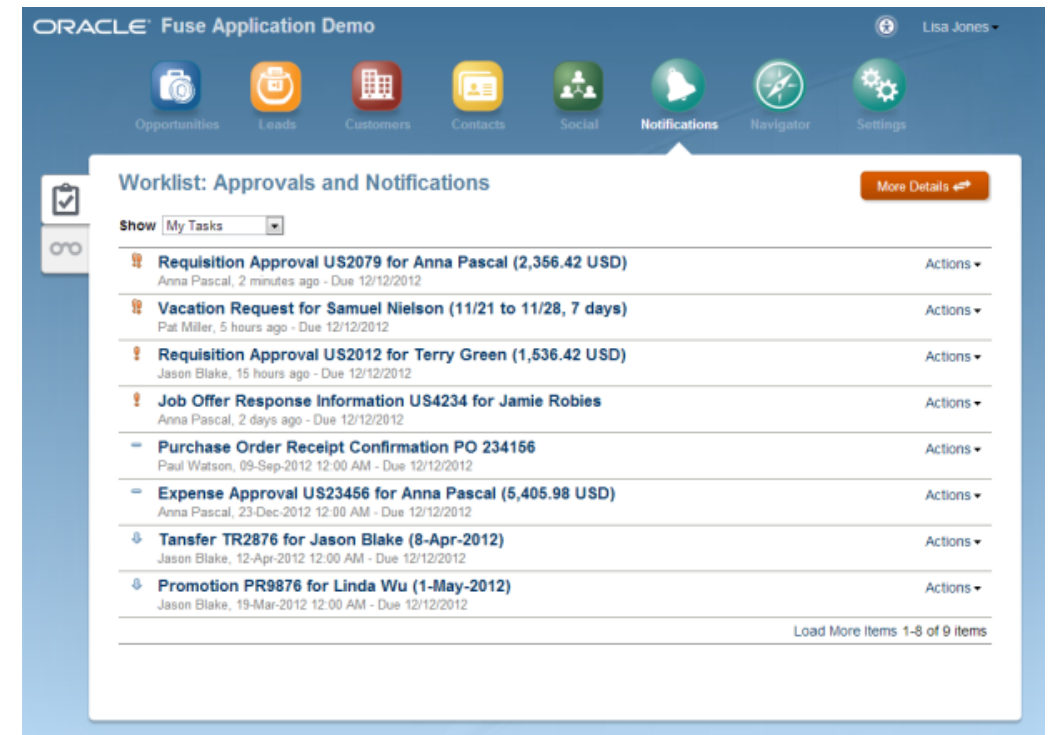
ORACLE Fuse Application Demo

Lisa Jones

Opportunities Leads Customers Contacts Social Notifications Navigator Settings

Worklist: Approvals and Notifications

More Details

Show My Tasks

Requisition Approval US2079 for Anna Pascal (2,356.42 USD)
Anna Pascal, 2 minutes ago - Due 12/12/2012
Actions

Vacation Request for Samuel Nielson (11/21 to 11/28, 7 days)
Pat Miller, 5 hours ago - Due 12/12/2012
Actions

Requisition Approval US2012 for Terry Green (1,536.42 USD)
Jason Blake, 15 hours ago - Due 12/12/2012
Actions

Job Offer Response Information US4234 for Jamie Robies
Anna Pascal, 2 days ago - Due 12/12/2012
Actions

Purchase Order Receipt Confirmation PO 234156
Paul Watson, 09-Sep-2012 12:00 AM - Due 12/12/2012
Actions

Expense Approval US23456 for Anna Pascal (5,405.98 USD)
Anna Pascal, 23-Dec-2012 12:00 AM - Due 12/12/2012
Actions

Tansfer TR2876 for Jason Blake (8-Apr-2012)
Jason Blake, 12-Apr-2012 12:00 AM - Due 12/12/2012
Actions

Promotion PR9876 for Linda Wu (1-May-2012)
Jason Blake, 19-Mar-2012 12:00 AM - Due 12/12/2012
Actions

Load More Items 1-8 of 9 items